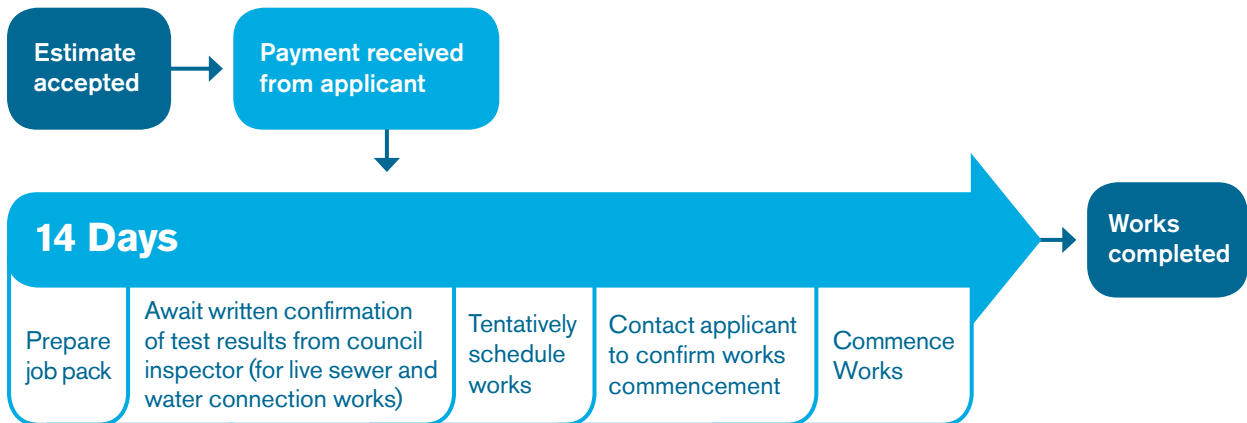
Estimate accepted

Payment received from applicant

14 Days

Prepare job pack

Await written confirmation of test results from council inspector (for live sewer and water connection works)

Tentatively schedule works

Contact applicant to confirm works commencement

Commence Works

Works completed